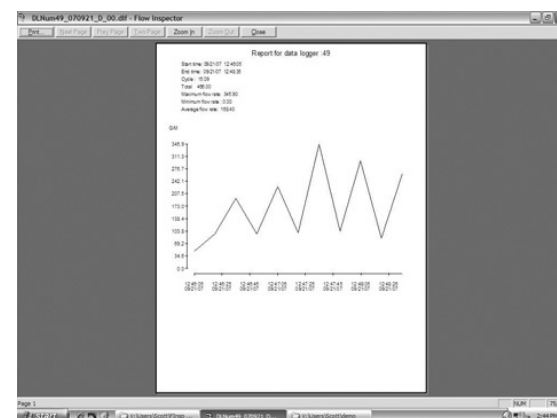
DLNum49_070921_0_00.dlf - Flow Inspector

Print... | Next Page | Prev Page | Two Page | Zoom In | Zoom Out | Close

Report for data logger :49

Start time: 09/21/07 12:46:05
End time: 09/21/07 12:48:35
Cycle : 15.00
Total : 486.00
Maximum flow rate : 345.90
Minimum flow rate : 0.00
Average flow rate : 159.40

GAl

345.9
311.3
276.7
242.1
207.5
173.0
138.4
103.8
69.2
34.6
0.0

12:46:05 09/21/07
12:46:20 09/21/07
12:46:35 09/21/07
12:46:50 09/21/07
12:47:05 09/21/07
12:47:20 09/21/07
12:47:35 09/21/07
12:47:50 09/21/07
12:48:05 09/21/07
12:48:20 09/21/07

Page 1

NUM

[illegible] | c:\Users\Scott\Flow... | DLNum49_070921_0... | c:\Users\Scott\Video... | 2:4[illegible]